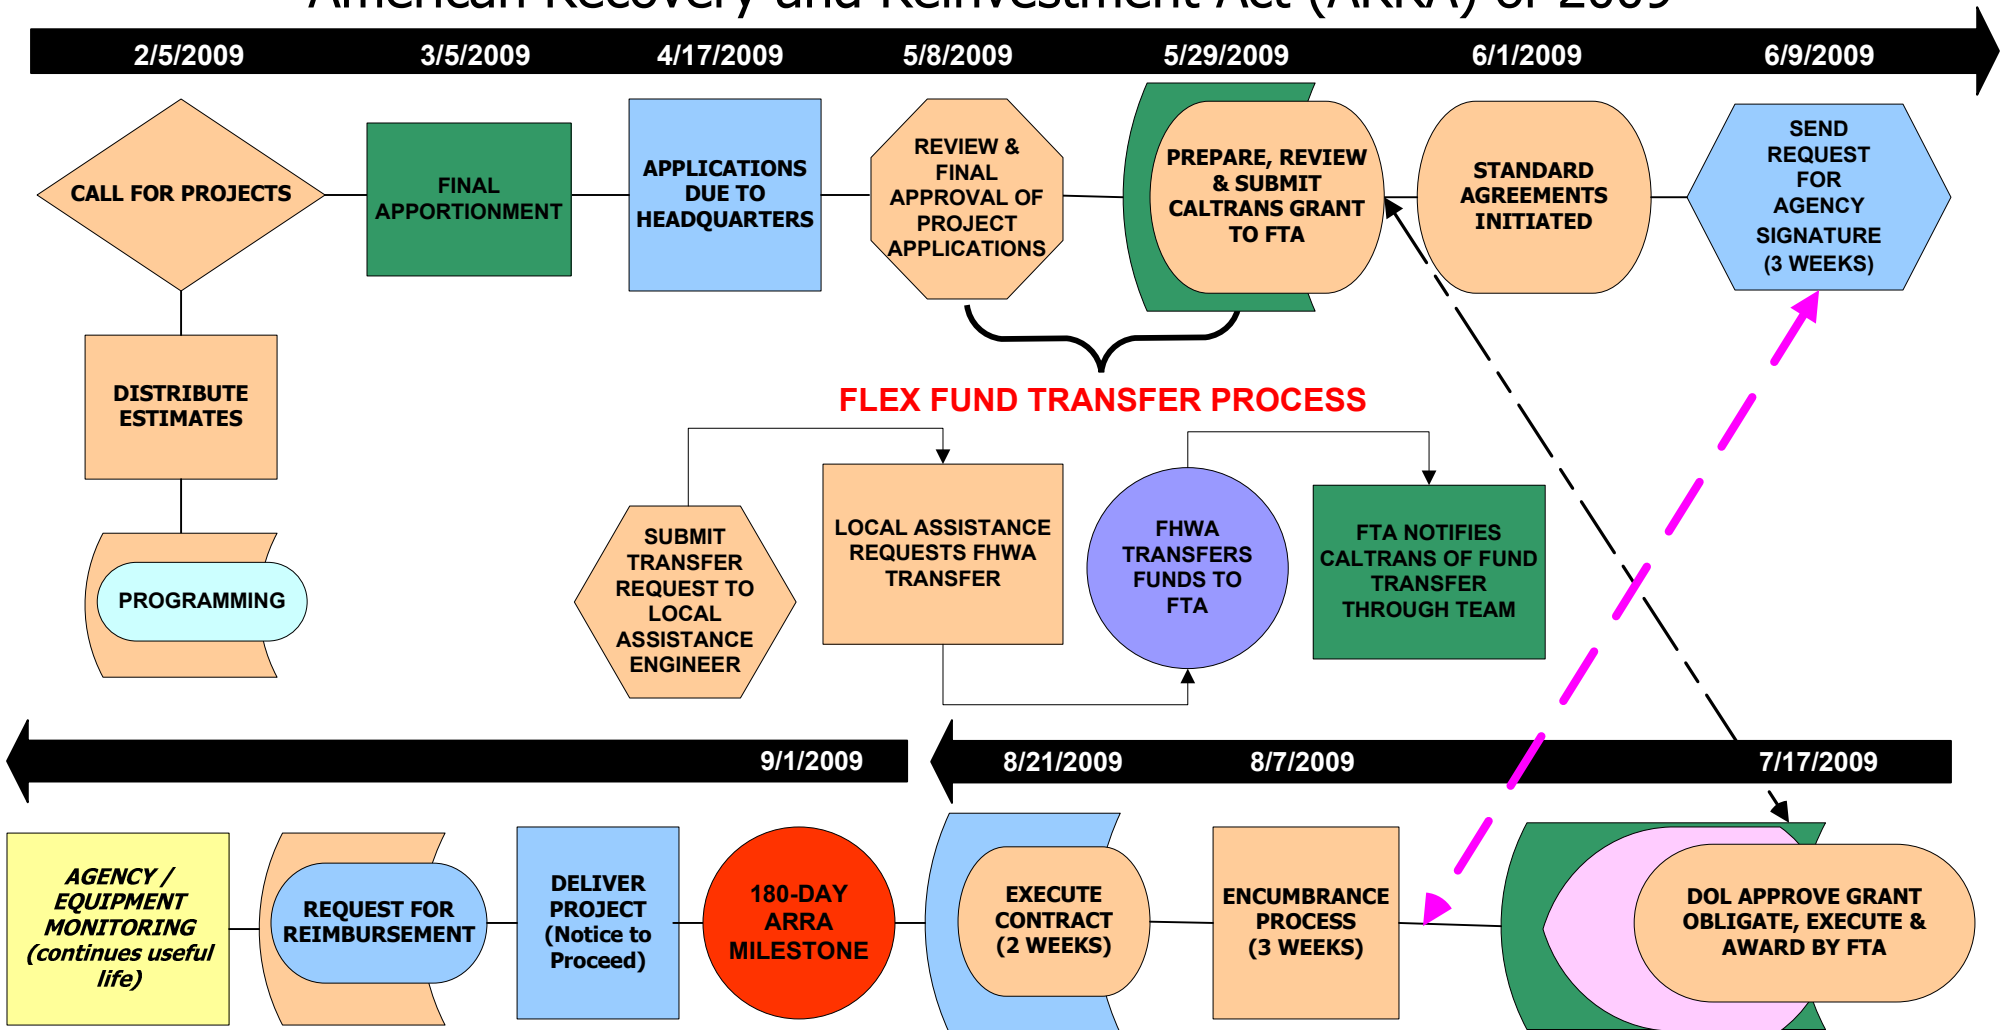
American Recovery and Reinvestment Act (ARRA) of 2009

2/5/2009
3/5/2009
4/17/2009
5/8/2009
5/29/2009
6/1/2009
6/9/2009

CALL FOR PROJECTS

FINAL APPORTIONMENT

APPLICATIONS DUE TO HEADQUARTERS

REVIEW & FINAL APPROVAL OF PROJECT APPLICATIONS

PREPARE, REVIEW & SUBMIT CALTRANS GRANT TO FTA

STANDARD AGREEMENTS INITIATED

SEND REQUEST FOR AGENCY SIGNATURE (3 WEEKS)

DISTRIBUTE ESTIMATES

PROGRAMMING

FLEX FUND TRANSFER PROCESS

SUBMIT TRANSFER REQUEST TO LOCAL ASSISTANCE ENGINEER

LOCAL ASSISTANCE REQUESTS FHWA TRANSFER

FHWA TRANSFERS FUNDS TO FTA

FTA NOTIFIES CALTRANS OF FUND TRANSFER THROUGH TEAM

9/1/2009
8/21/2009
8/7/2009
7/17/2009

AGENCY / EQUIPMENT MONITORING (continues useful life)

REQUEST FOR REIMBURSEMENT

DELIVER PROJECT (Notice to Proceed)

180-DAY ARRA MILESTONE

EXECUTE CONTRACT (2 WEEKS)

ENCUMBRANCE PROCESS (3 WEEKS)

DOL APPROVE GRANT OBLIGATE, EXECUTE & AWARD BY FTA